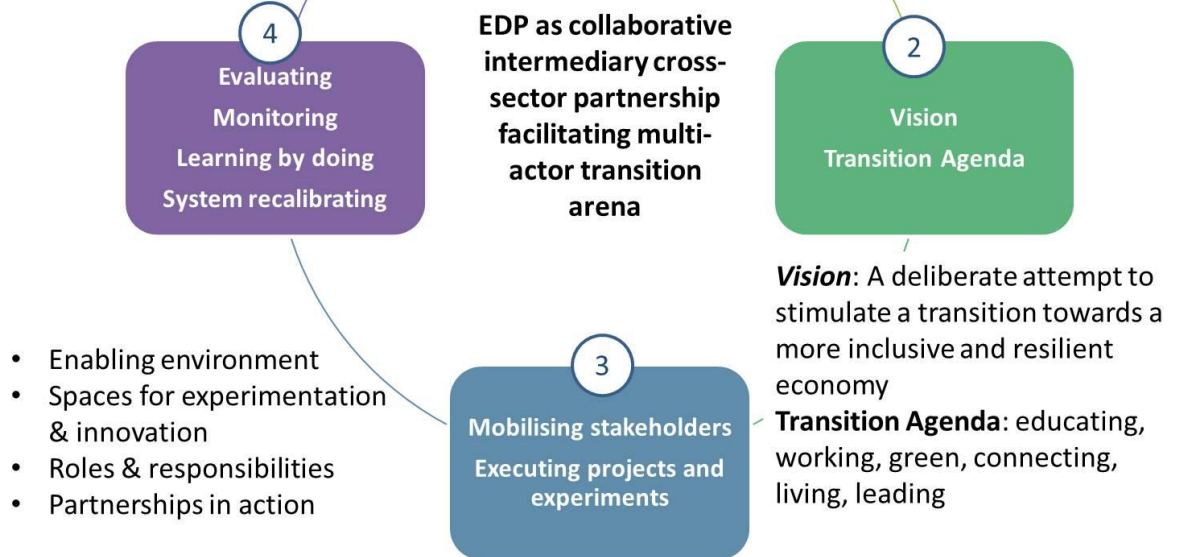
4

Evaluating
Monitoring
Learning by doing
System recalibrating

EDP as collaborative intermediary cross-sector partnership facilitating multi-actor transition arena

2

Vision
Transition Agenda

*Vision*: A deliberate attempt to stimulate a transition towards a more inclusive and resilient economy
**Transition Agenda**: educating, working, green, connecting, living, leading

- Enabling environment
- Spaces for experimentation & innovation
- Roles & responsibilities
- Partnerships in action

3

Mobilising stakeholders
Executing projects and experiments